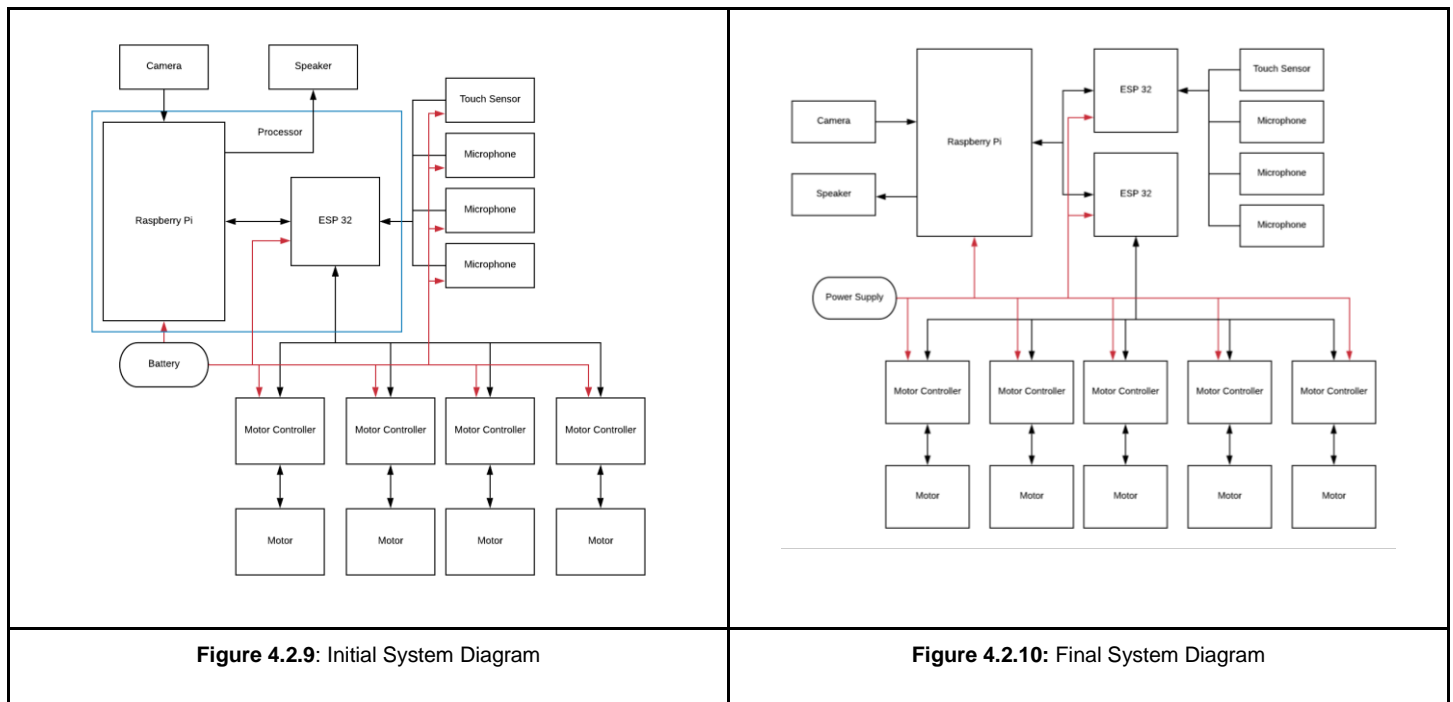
Camera

Speaker

Processor

Raspberry Pi

ESP 32

Touch Sensor

Microphone

Microphone

Microphone

Battery

Motor Controller

Motor Controller

Motor Controller

Motor Controller

Motor

Motor

Motor

Motor

Camera

Speaker

Raspberry Pi

ESP 32

ESP 32

Touch Sensor

Microphone

Microphone

Microphone

Power Supply

Motor Controller

Motor Controller

Motor Controller

Motor Controller

Motor Controller

Motor

Motor

Motor

Motor

Motor

| **Figure 4.2.9**: Initial System Diagram | **Figure 4.2.10:** Final System Diagram |
|---|---|